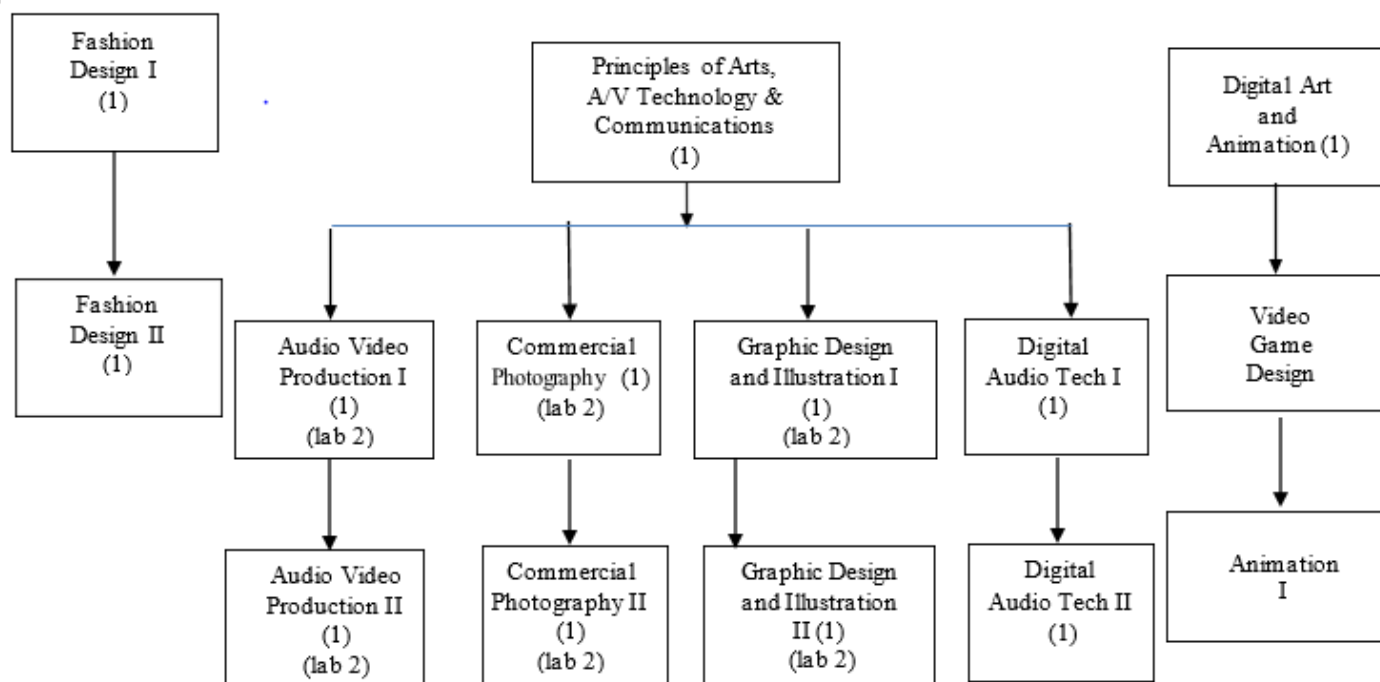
Fashion Design I (1)

Fashion Design II (1)

Principles of Arts, A/V Technology & Communications (1)

Digital Art and Animation (1)

Video Game Design

Animation I

Audio Video Production I (1) (lab 2)

Commercial Photography (1) (lab 2)

Graphic Design and Illustration I (1) (lab 2)

Digital Audio Tech I (1)

Audio Video Production II (1) (lab 2)

Commercial Photography II (1) (lab 2)

Graphic Design and Illustration II (1) (lab 2)

Digital Audio Tech II (1)